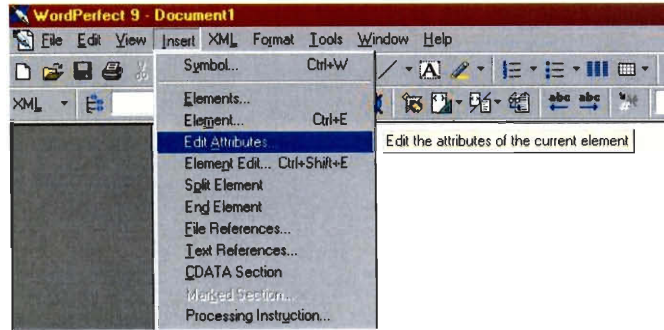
WordPerfect 9 - Document1

File Edit View Insert XML Format Tools Window Help

XML

Symbol... Ctrl+W

Elements...

Element... Ctrl+E

Edit Attributes...

Element Edit... Ctrl+Shift+E

Split Element

End Element

File References...

Text References...

CDATA Section

Marked Section...

Processing Instruction...

Edit the attributes of the current element